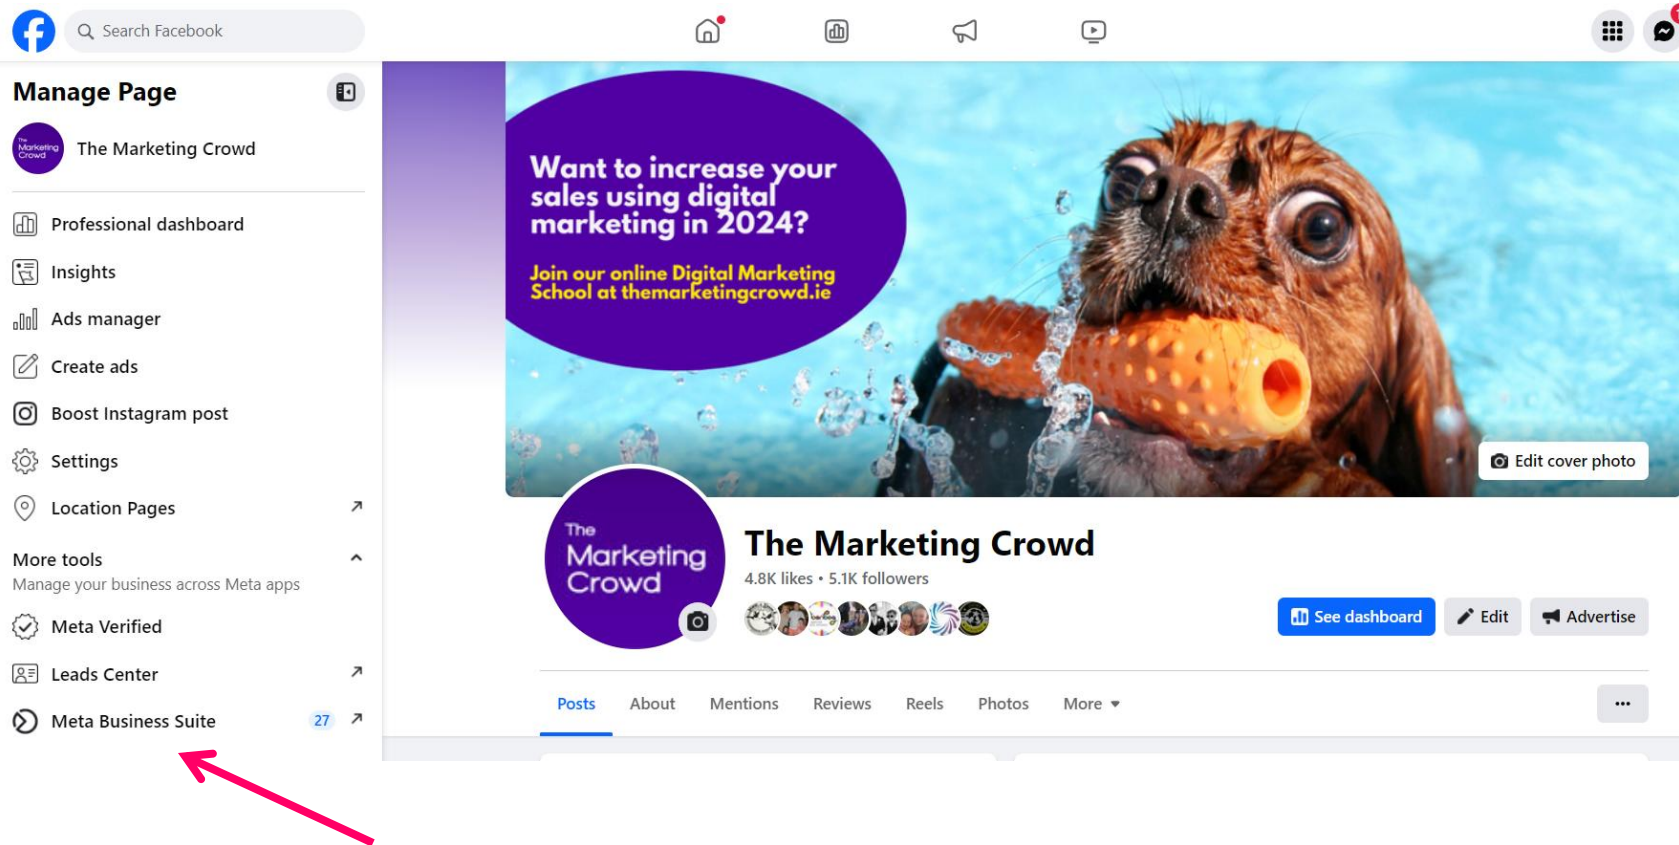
Search Facebook

Manage Page

The Marketing Crowd

The Marketing Crowd

Professional dashboard

Insights

Ads manager

Create ads

Boost Instagram post

Settings

Location Pages

More tools

Manage your business across Meta apps

Meta Verified

Leads Center

Meta Business Suite 27

Want to increase your sales using digital marketing in 2024?

Join our online Digital Marketing School at themarketingcrowd.ie

Edit cover photo

The Marketing Crowd

The Marketing Crowd

4.8K likes • 5.1K followers

See dashboard

Edit

Advertise

Posts About Mentions Reviews Reels Photos More

...